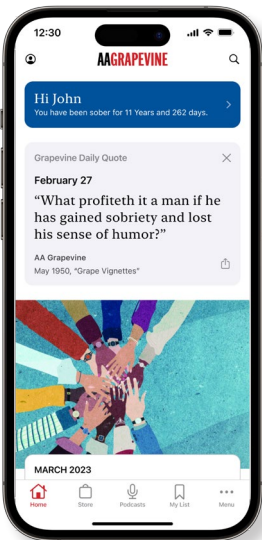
12:30

AA GRAPEVINE

Hi John
You have been sober for 11 Years and 262 days.

Grapevine Daily Quote

February 27

“What profiteth it a man if he has gained sobriety and lost his sense of humor?”

AA Grapevine
May 1950, "Grape Vignettes"

MARCH 2023

Home Store Podcasts My List Menu